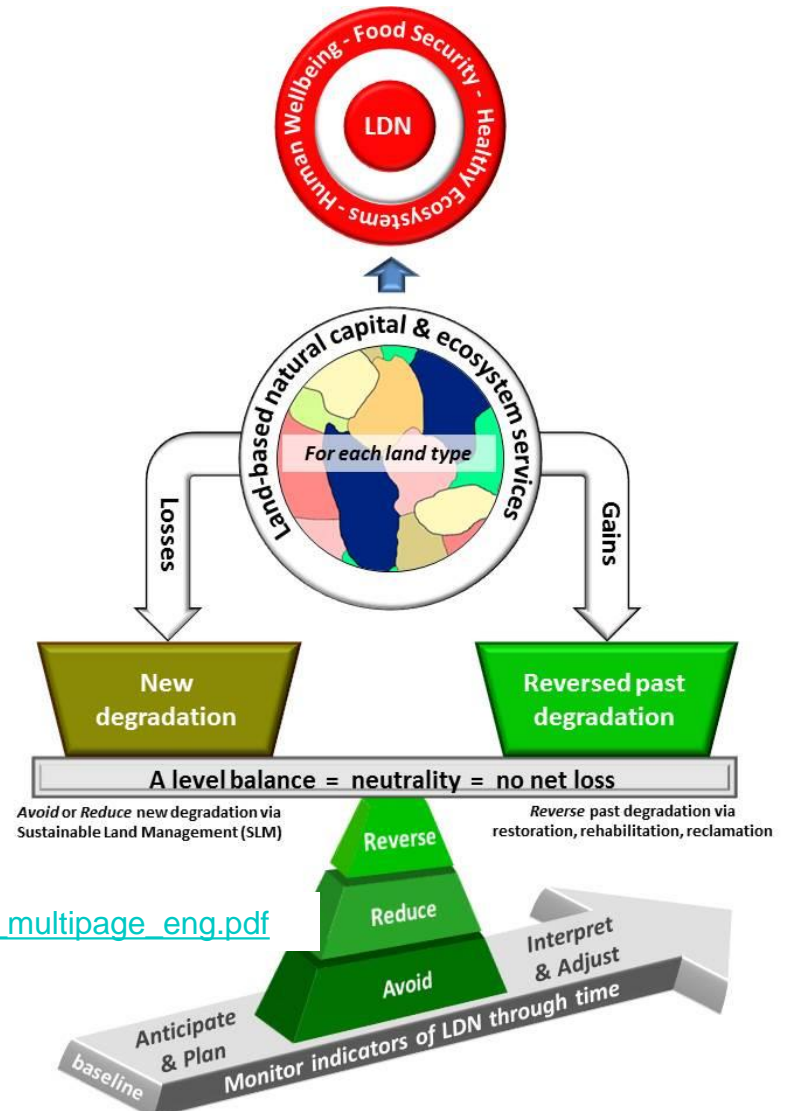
Human Wellbeing - Food Security - Healthy Ecosystems -

LDN

Land-based natural capital & ecosystem services

For each land type

Losses

Gains

New degradation

Reversed past degradation

A level balance = neutrality = no net loss

*Avoid* or *Reduce* new degradation via Sustainable Land Management (SLM)

*Reverse* past degradation via restoration, rehabilitation, reclamation

Reverse

Reduce

Avoid

_multipage_eng.pdf

Interpret & Adjust

Anticipate & Plan

baseline

Monitor indicators of LDN through time